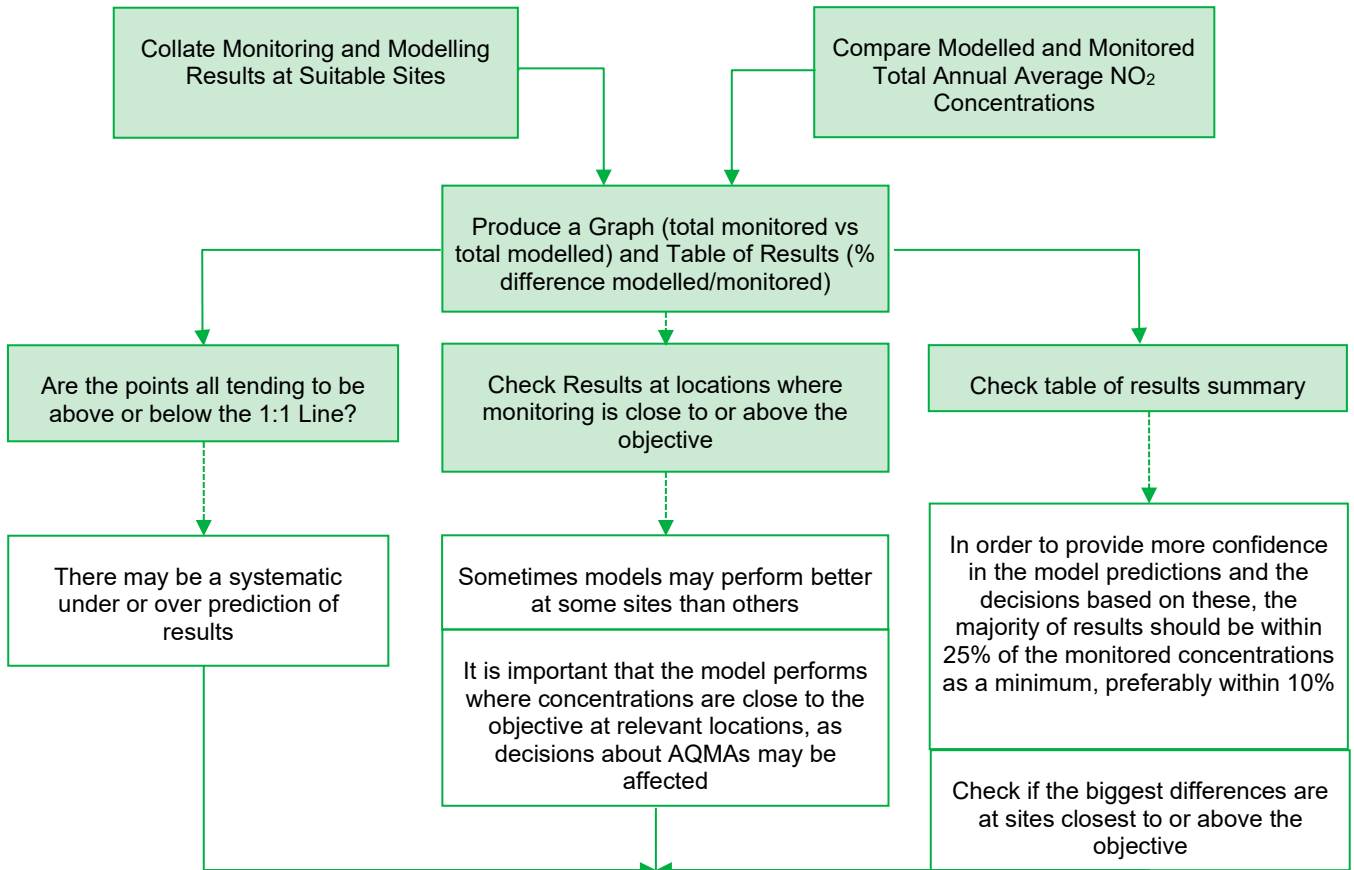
Collate Monitoring and Modelling Results at Suitable Sites

Compare Modelled and Monitored Total Annual Average $NO_2$ Concentrations

Produce a Graph (total monitored vs total modelled) and Table of Results (% difference modelled/monitored)

Are the points all tending to be above or below the 1:1 Line?

There may be a systematic under or over prediction of results

Check Results at locations where monitoring is close to or above the objective

Sometimes models may perform better at some sites than others

It is important that the model performs where concentrations are close to the objective at relevant locations, as decisions about AQMAs may be affected

Check table of results summary

In order to provide more confidence in the model predictions and the decisions based on these, the majority of results should be within 25% of the monitored concentrations as a minimum, preferably within 10%

Check if the biggest differences are at sites closest to or above the objective